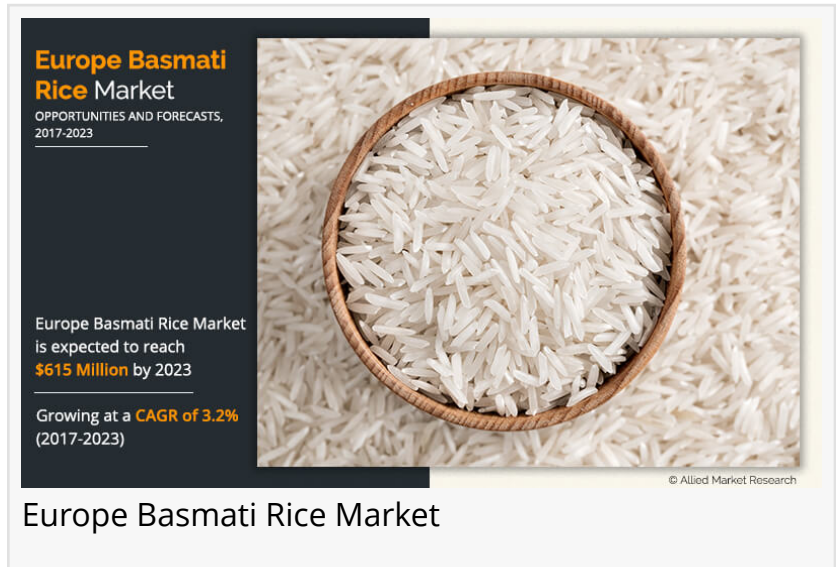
Europe Basmati Rice Market
OPPORTUNITIES AND FORECASTS, 2017-2023

Europe Basmati Rice Market is expected to reach $615 Million by 2023

Growing at a CAGR of 3.2% (2017-2023)

© Allied Market Research

Europe Basmati Rice Market